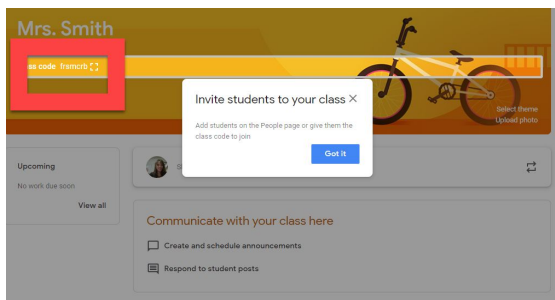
Mrs. Smith

ss code framcrb

Select theme
Upload photo

Invite students to your class ×

Add students on the People page or give them the class code to join

Got it

Upcoming

No work due soon

View all

Communicate with your class here

Create and schedule announcements

Respond to student posts